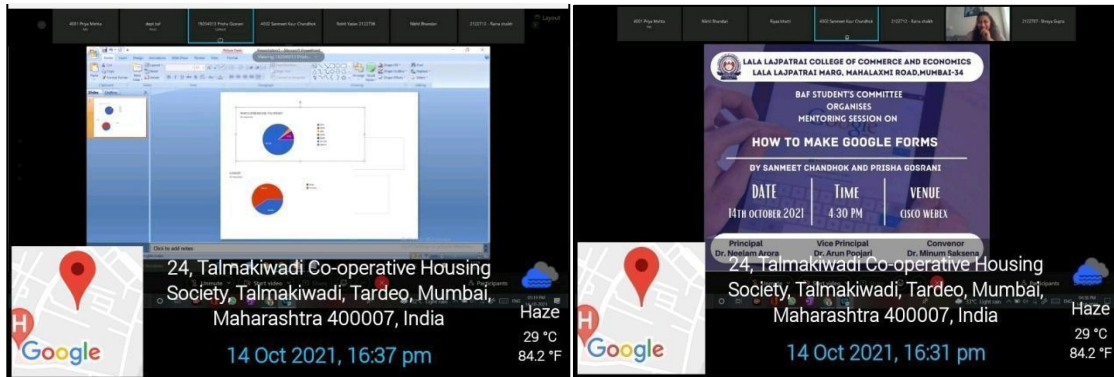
4051 Priya Mehta

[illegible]

1920413 Prisha Gosrani

4032 Sanmeet Kaur Chandhok

Rohit Yadav 2122758

Nikhil Bhanoon

2122713 - Rania shaikh

Layout

Click to add notes

24, Talmakiwadi Co-operative Housing Society, Talmakiwadi, Tardeo, Mumbai, Maharashtra 400007, India

14 Oct 2021, 16:37 pm

Haze

29 °C

84.2 °F

Google

4051 Priya Mehta

Nikhil Bhandari

Riya shaikh

4032 Sanmeet Kaur Chandhok

2122713 - Rania shaikh

2122707 - Shreya Gupta

LALA LAJPATRAI COLLEGE OF COMMERCE AND ECONOMICS
LALA LAJPATRAI MARG, MAHALAXMI ROAD,MUMBAI-34

BAF STUDENT'S COMMITTEE
ORGANISES
MENTORING SESSION ON

HOW TO MAKE GOOGLE FORMS

BY SANMEET CHANDHOK AND PRISHA GOSRANI

| DATE | TIME | VENUE |
|---|---|---|
| 14TH OCTOBER 2021 | 4:30 PM | CISCO WEBEX |

Principal
Dr. Neelam Arora

Vice Principal
Dr. Arun Poojari

Convenor
Dr. Minum Saksena

24, Talmakiwadi Co-operative Housing Society, Talmakiwadi, Tardeo, Mumbai, Maharashtra 400007, India

14 Oct 2021, 16:31 pm

Haze

29 °C

84.2 °F

Google